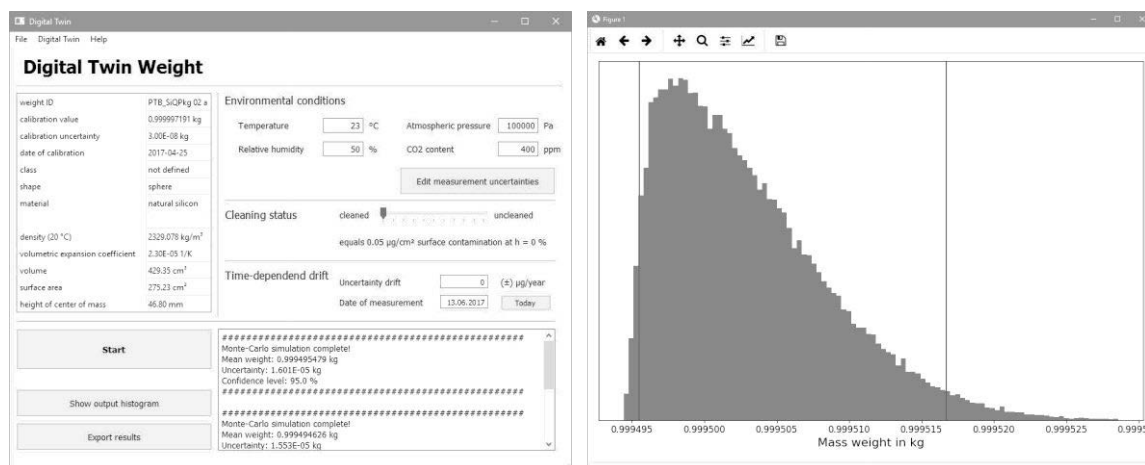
Digital Twin

File Digital Twin Help

Digital Twin Weight

| | |
|---|---|
| weight ID | PTB_SiQPkg 02 a |
| calibration value | 0.999997191 kg |
| calibration uncertainty | 3.00E-08 kg |
| date of calibration | 2017-04-25 |
| class | not defined |
| shape | sphere |
| material | natural silicon |
| density (20 °C) | 2329.078 kg/m³ |
| volumetric expansion coefficient | 2.30E-05 1/K |
| volume | 429.35 cm³ |
| surface area | 275.23 cm² |
| height of center of mass | 46.80 mm |

Environmental conditions

Temperature 23 °C

Atmospheric pressure 100000 Pa

Relative humidity 50 %

CO2 content 400 ppm

Edit measurement uncertainties

Cleaning status

cleaned uncleaned

equals 0.05 µg/cm² surface contamination at h = 0 %

Time-dependend drift

Uncertainty drift 0 (±) µg/year

Date of measurement 13.06.2017 Today

Start

Show output histogram

Export results

##########################################################
Monte-Carlo simulation complete!
Mean weight: 0.999495479 kg
Uncertainty: 1.601E-05 kg
Confidence level: 95.0 %
##########################################################

##########################################################
Monte-Carlo simulation complete!
Mean weight: 0.999494626 kg
Uncertainty: 1.553E-05 kg

Figure 1

0.999495 0.999500 0.999505 0.999510 0.999515 0.999520 0.999525 0.9995

Mass weight in kg